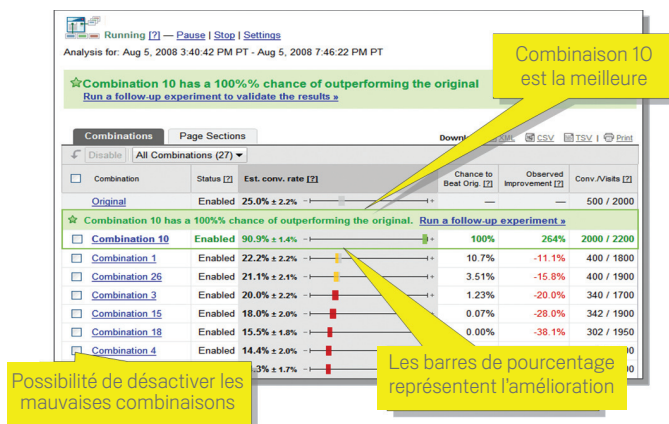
Running [?] — Pause | Stop | Settings

Analysis for: Aug 5, 2008 3:40:42 PM PT - Aug 5, 2008 7:46:22 PM PT

Combination 10 has a 100%% chance of outperforming the original

Run a follow-up experiment to validate the results »

Combinaison 10 est la meilleure

Combinations | Page Sections

Download: XML | CSV | TSV | Print

Disable | All Combinations (27)

| | Combination | Status [?] | Est. conv. rate [?] | Chance to Beat Orig. [?] | Observed Improvement [?] | Conv./Visits [?] |
|---|---|---|---|---|---|---|
| | Original | Enabled | 25.0% ± 2.2% | — | — | 500 / 2000 |
| | Combination 10 has a 100%% chance of outperforming the original. Run a follow-up experiment » | | | | | |
| | Combination 10 | Enabled | 90.9% ± 1.4% | 100% | 264% | 2000 / 2200 |
| | Combination 1 | Enabled | 22.2% ± 2.2% | 10.7% | -11.1% | 400 / 1800 |
| | Combination 26 | Enabled | 21.1% ± 2.1% | 3.51% | -15.8% | 400 / 1900 |
| | Combination 3 | Enabled | 20.0% ± 2.2% | 1.23% | -20.0% | 340 / 1700 |
| | Combination 15 | Enabled | 18.0% ± 2.0% | 0.07% | -28.0% | 342 / 1900 |
| | Combination 18 | Enabled | 15.5% ± 1.8% | 0.00% | -38.1% | 302 / 1950 |
| | Combination 4 | Enabled | 14.4% ± 2.0% | | | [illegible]00 |
| | | | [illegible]3% ± 1.7% | | | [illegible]00 |

Les barres de pourcentage représentent l'amélioration

Possibilité de désactiver les mauvaises combinaisons